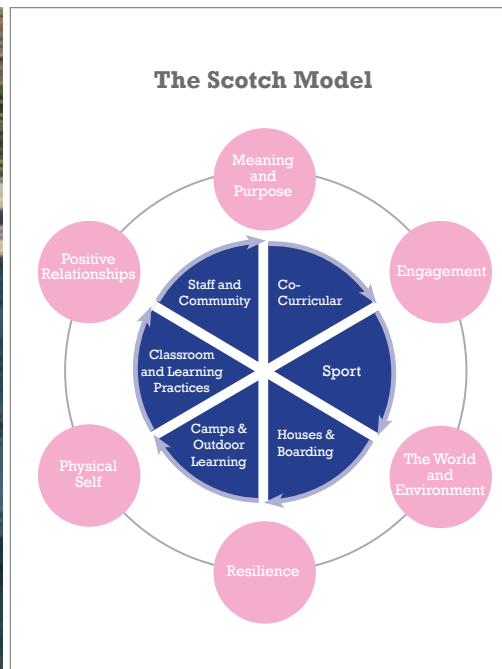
The Scotch Model

Meaning and Purpose

Engagement

The World and Environment

Resilience

Physical Self

Positive Relationships

Staff and Community

Co-Curricular

Sport

Houses & Boarding

Camps & Outdoor Learning

Classroom and Learning Practices